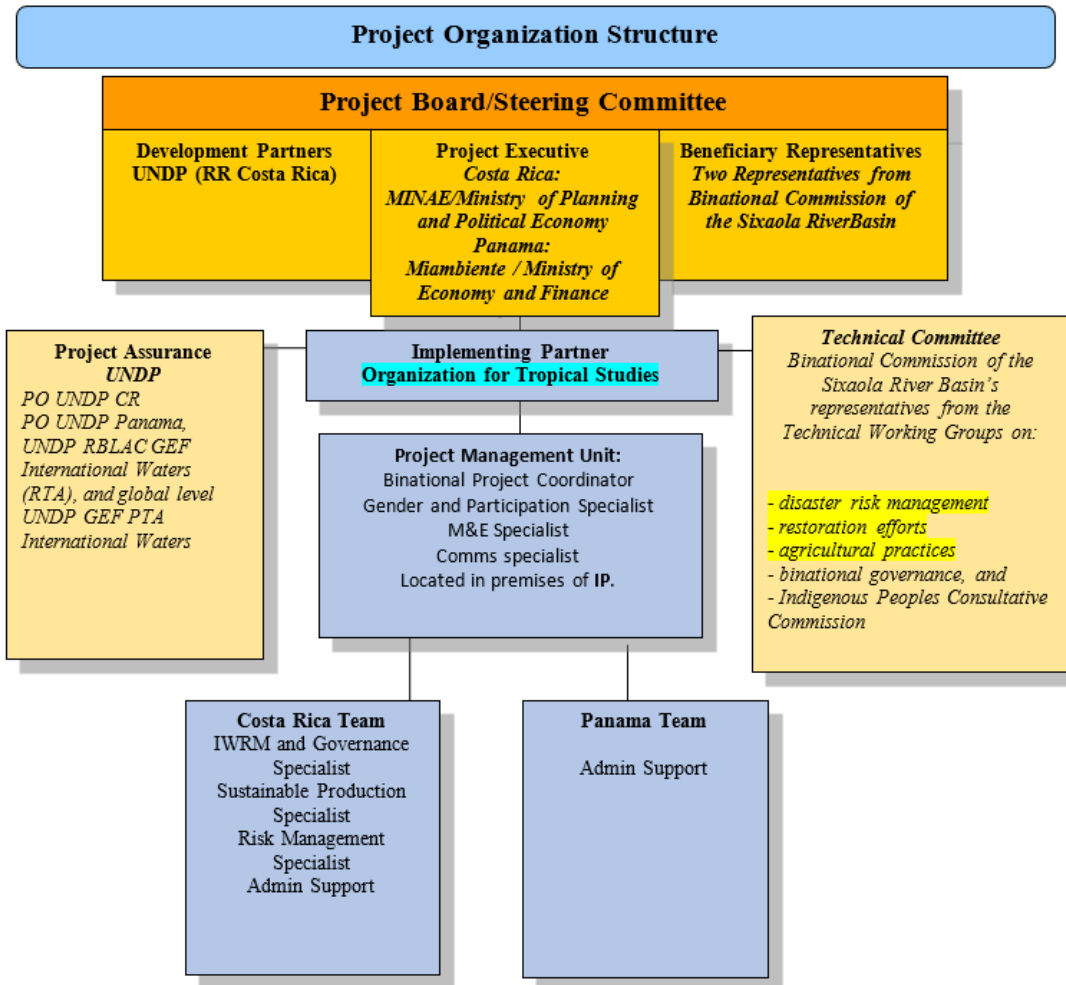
Project Organization Structure

Project Board/Steering Committee

Development Partners
UNDP (RR Costa Rica)

Project Executive
Costa Rica:
MINAE/Ministry of Planning and Political Economy
Panama:
Miambiente / Ministry of Economy and Finance

Beneficiary Representatives
Two Representatives from Binational Commission of the Sixaola RiverBasin

Project Assurance
UNDP
PO UNDP CR
PO UNDP Panama,
UNDP RBLAC GEF International Waters (RTA), and global level
UNDP GEF PTA International Waters

Implementing Partner
Organization for Tropical Studies

Technical Committee
Binational Commission of the Sixaola River Basin's representatives from the Technical Working Groups on:

- disaster risk management
- restoration efforts
- agricultural practices
- binational governance, and
- Indigenous Peoples Consultative Commission

Project Management Unit:
Binational Project Coordinator
Gender and Participation Specialist
M&E Specialist
Comms specialist
Located in premises of IP.

Costa Rica Team
IWRM and Governance Specialist
Sustainable Production Specialist
Risk Management Specialist
Admin Support

Panama Team
Admin Support